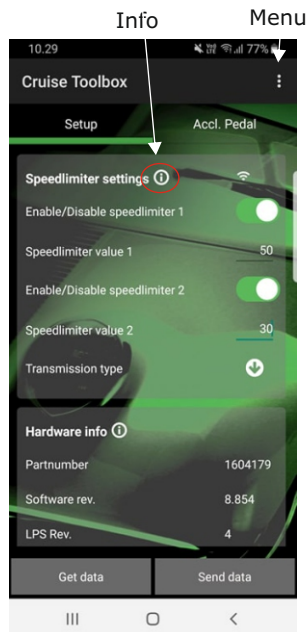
Info

Menu

10.29

77%

Cruise Toolbox

Setup

Accl. Pedal

Speedlimiter settings ⓘ

Enable/Disable speedlimiter 1

Speedlimiter value 1

50

Enable/Disable speedlimiter 2

Speedlimiter value 2

30

Transmission type

Hardware info ⓘ

Partnumber

1604179

Software rev.

8.854

LPS Rev.

4

Get data

Send data